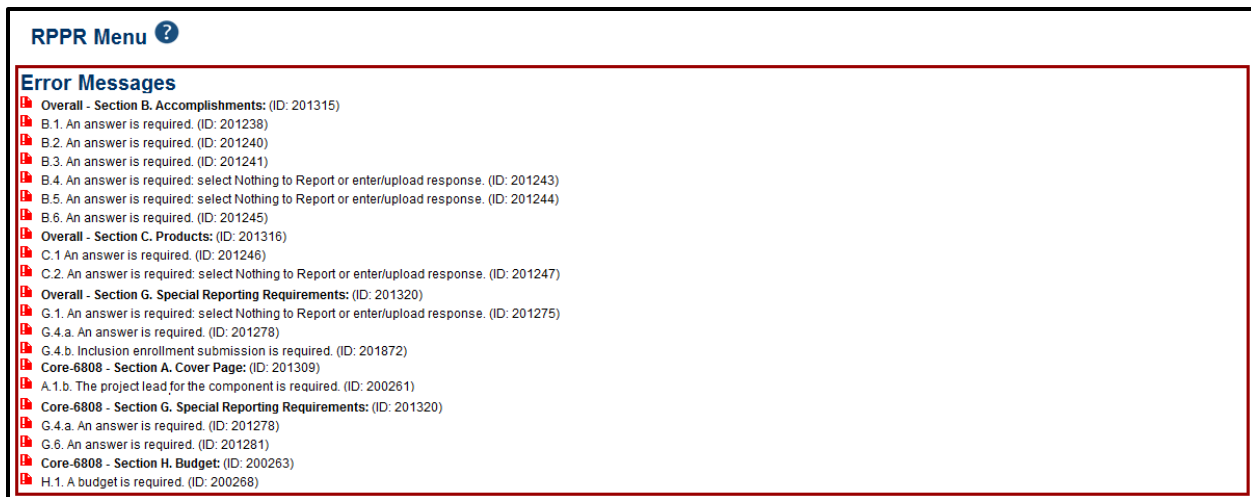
RPPR Menu

Error Messages
Overall - Section B. Accomplishments: (ID: 201315)
B.1. An answer is required. (ID: 201238)
B.2. An answer is required. (ID: 201240)
B.3. An answer is required. (ID: 201241)
B.4. An answer is required: select Nothing to Report or enter/upload response. (ID: 201243)
B.5. An answer is required: select Nothing to Report or enter/upload response. (ID: 201244)
B.6. An answer is required. (ID: 201245)
Overall - Section C. Products: (ID: 201316)
C.1 An answer is required. (ID: 201246)
C.2. An answer is required: select Nothing to Report or enter/upload response. (ID: 201247)
Overall - Section G. Special Reporting Requirements: (ID: 201320)
G.1. An answer is required: select Nothing to Report or enter/upload response. (ID: 201275)
G.4.a. An answer is required. (ID: 201278)
G.4.b. Inclusion enrollment submission is required. (ID: 201872)
Core-6808 - Section A. Cover Page: (ID: 201309)
A.1.b. The project lead for the component is required. (ID: 200261)
Core-6808 - Section G. Special Reporting Requirements: (ID: 201320)
G.4.a. An answer is required. (ID: 201278)
G.6. An answer is required. (ID: 201281)
Core-6808 - Section H. Budget: (ID: 200263)
H.1. A budget is required. (ID: 200268)